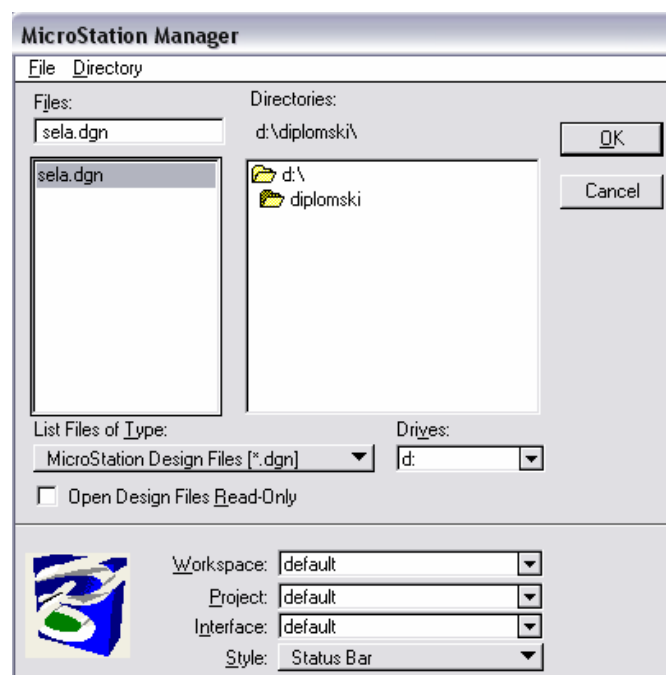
MicroStation Manager

File Directory

Files:
sela.dgn

Directories:
d:\diplomski\

OK

Cancel

sela.dgn

d:\
diplomski

List Files of Type:
MicroStation Design Files [*.dgn]

Drives:
d:

Open Design Files Read-Only

Workspace: default
Project: default
Interface: default
Style: Status Bar